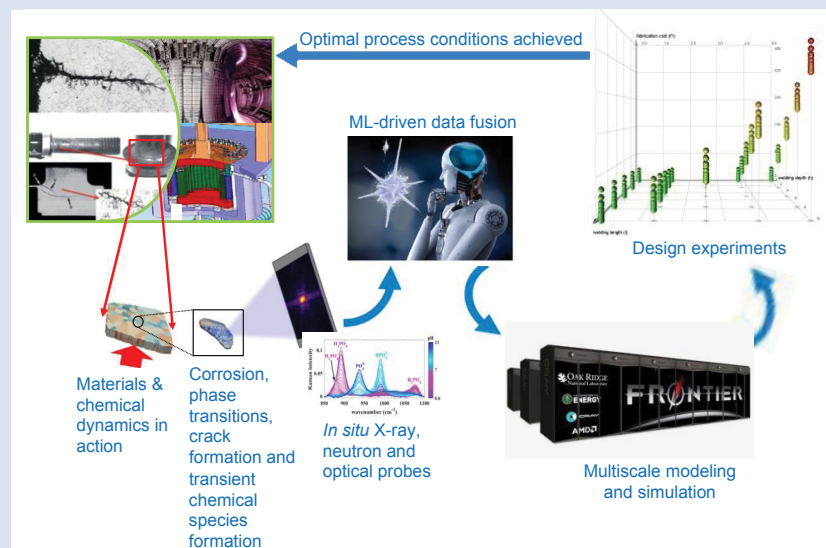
Optimal process conditions achieved

ML-driven data fusion

fabrication cost
welding depth
welding length

Design experiments

Materials & chemical dynamics in action

Corrosion, phase transitions, crack formation and transient chemical species formation

Raman Intensity
$H_3PO_4$
$H_2PO_4^-$
$PO_4^{3-}$
$HPO_4^{2-}$
pH
wavenumber (cm$^{-1}$)
850 900 950 1000 1050 1100

*In situ* X-ray, neutron and optical probes

OAK RIDGE National Laboratory
ENERGY
CRAY
AMD
FRONTIER

Multiscale modeling and simulation